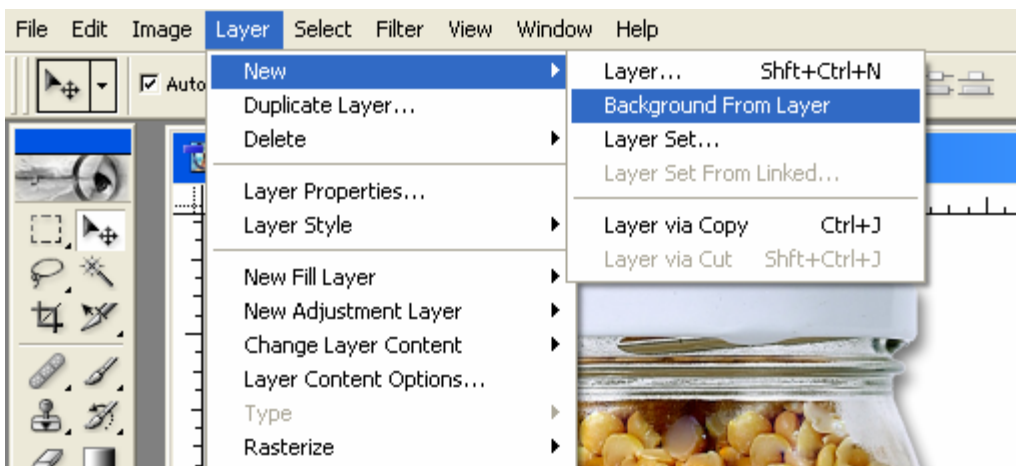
File Edit Image Layer Select Filter View Window Help

Auto

New
Duplicate Layer...
Delete

Layer Properties...
Layer Style

New Fill Layer
New Adjustment Layer
Change Layer Content
Layer Content Options...
Type
Rasterize

Layer... Shft+Ctrl+N
Background From Layer
Layer Set...
Layer Set From Linked...

Layer via Copy Ctrl+J
Layer via Cut Shft+Ctrl+J